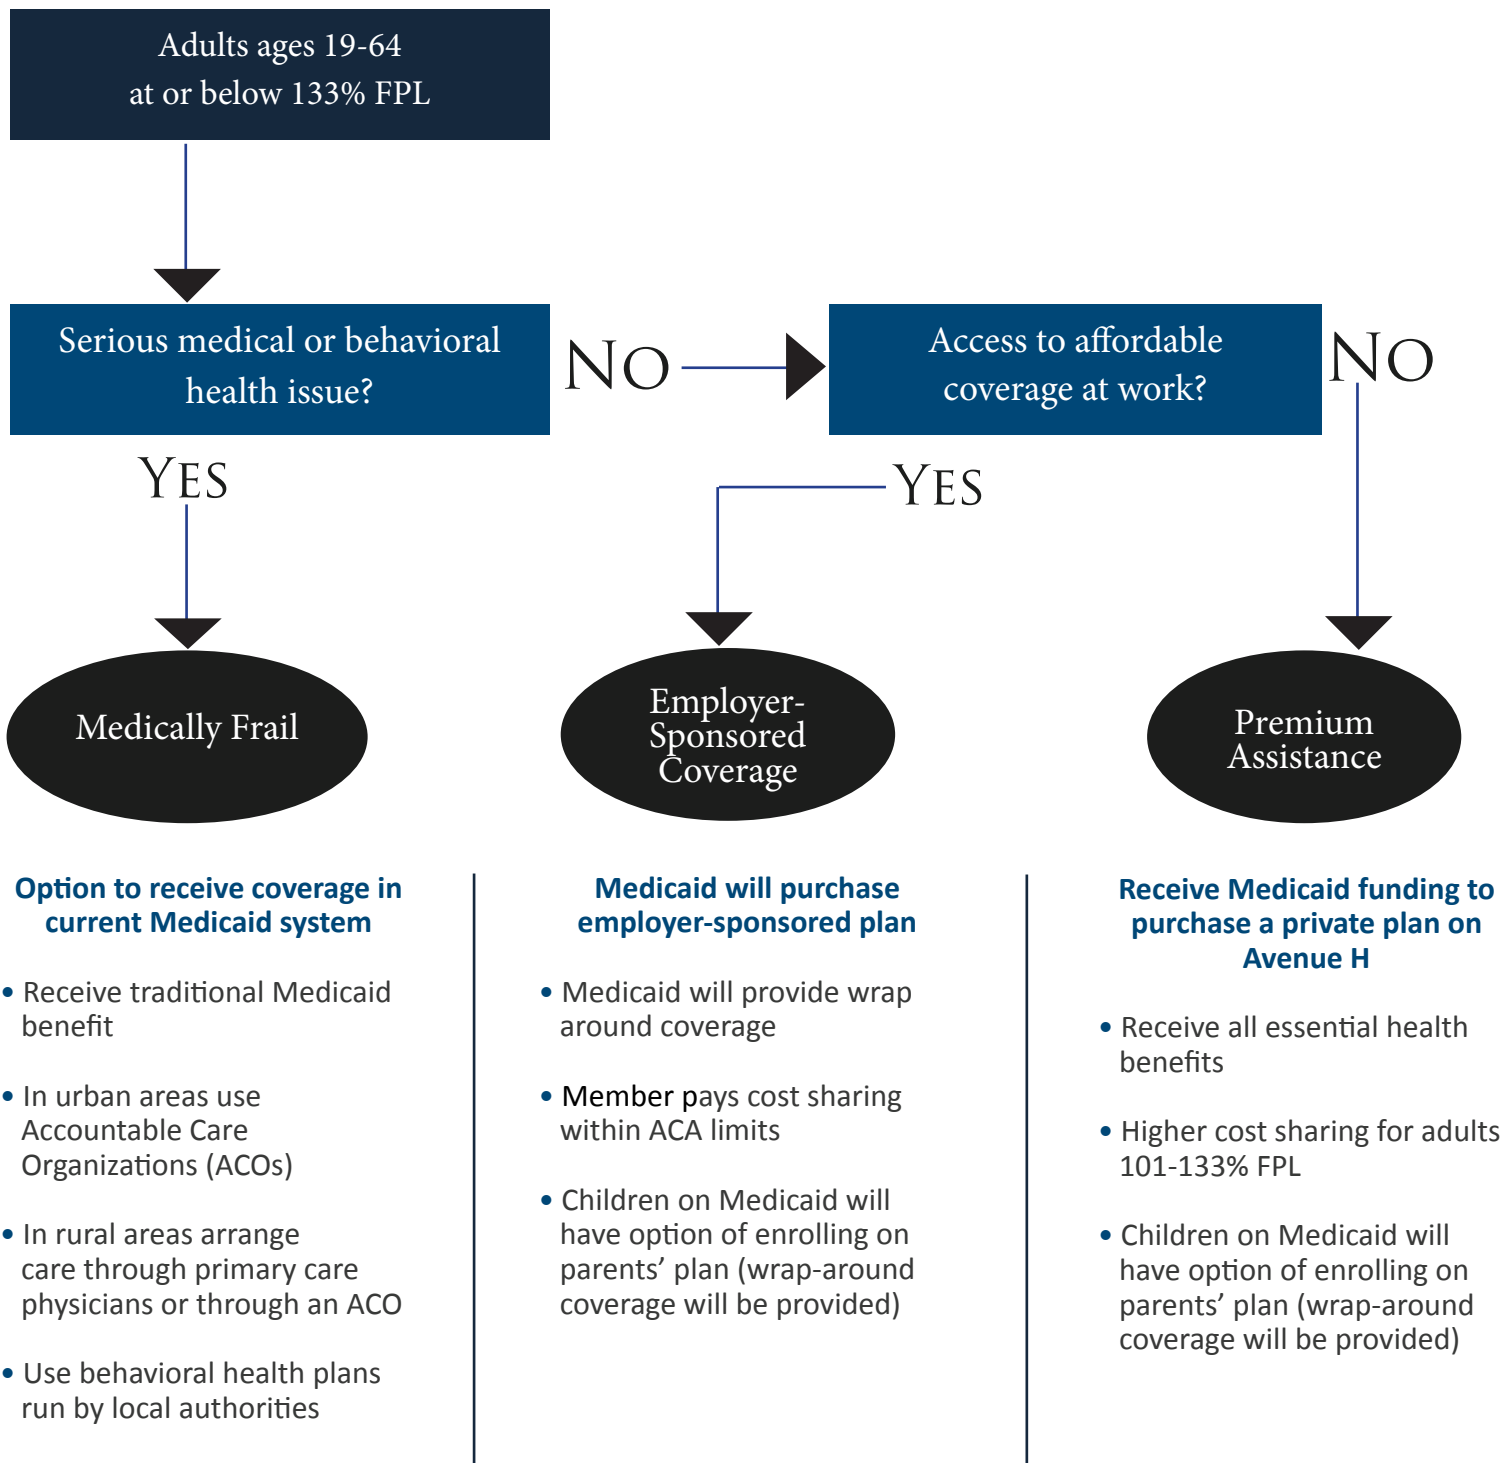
Adults ages 19-64
at or below 133% FPL

Serious medical or behavioral health issue?

NO

Access to affordable coverage at work?

NO

YES

YES

Medically Frail

Employer-Sponsored Coverage

Premium Assistance

Option to receive coverage in current Medicaid system

• Receive traditional Medicaid benefit

• In urban areas use Accountable Care Organizations (ACOs)

• In rural areas arrange care through primary care physicians or through an ACO

• Use behavioral health plans run by local authorities

Medicaid will purchase employer-sponsored plan

• Medicaid will provide wrap around coverage

• Member pays cost sharing within ACA limits

• Children on Medicaid will have option of enrolling on parents' plan (wrap-around coverage will be provided)

Receive Medicaid funding to purchase a private plan on Avenue H

• Receive all essential health benefits

• Higher cost sharing for adults 101-133% FPL

• Children on Medicaid will have option of enrolling on parents' plan (wrap-around coverage will be provided)